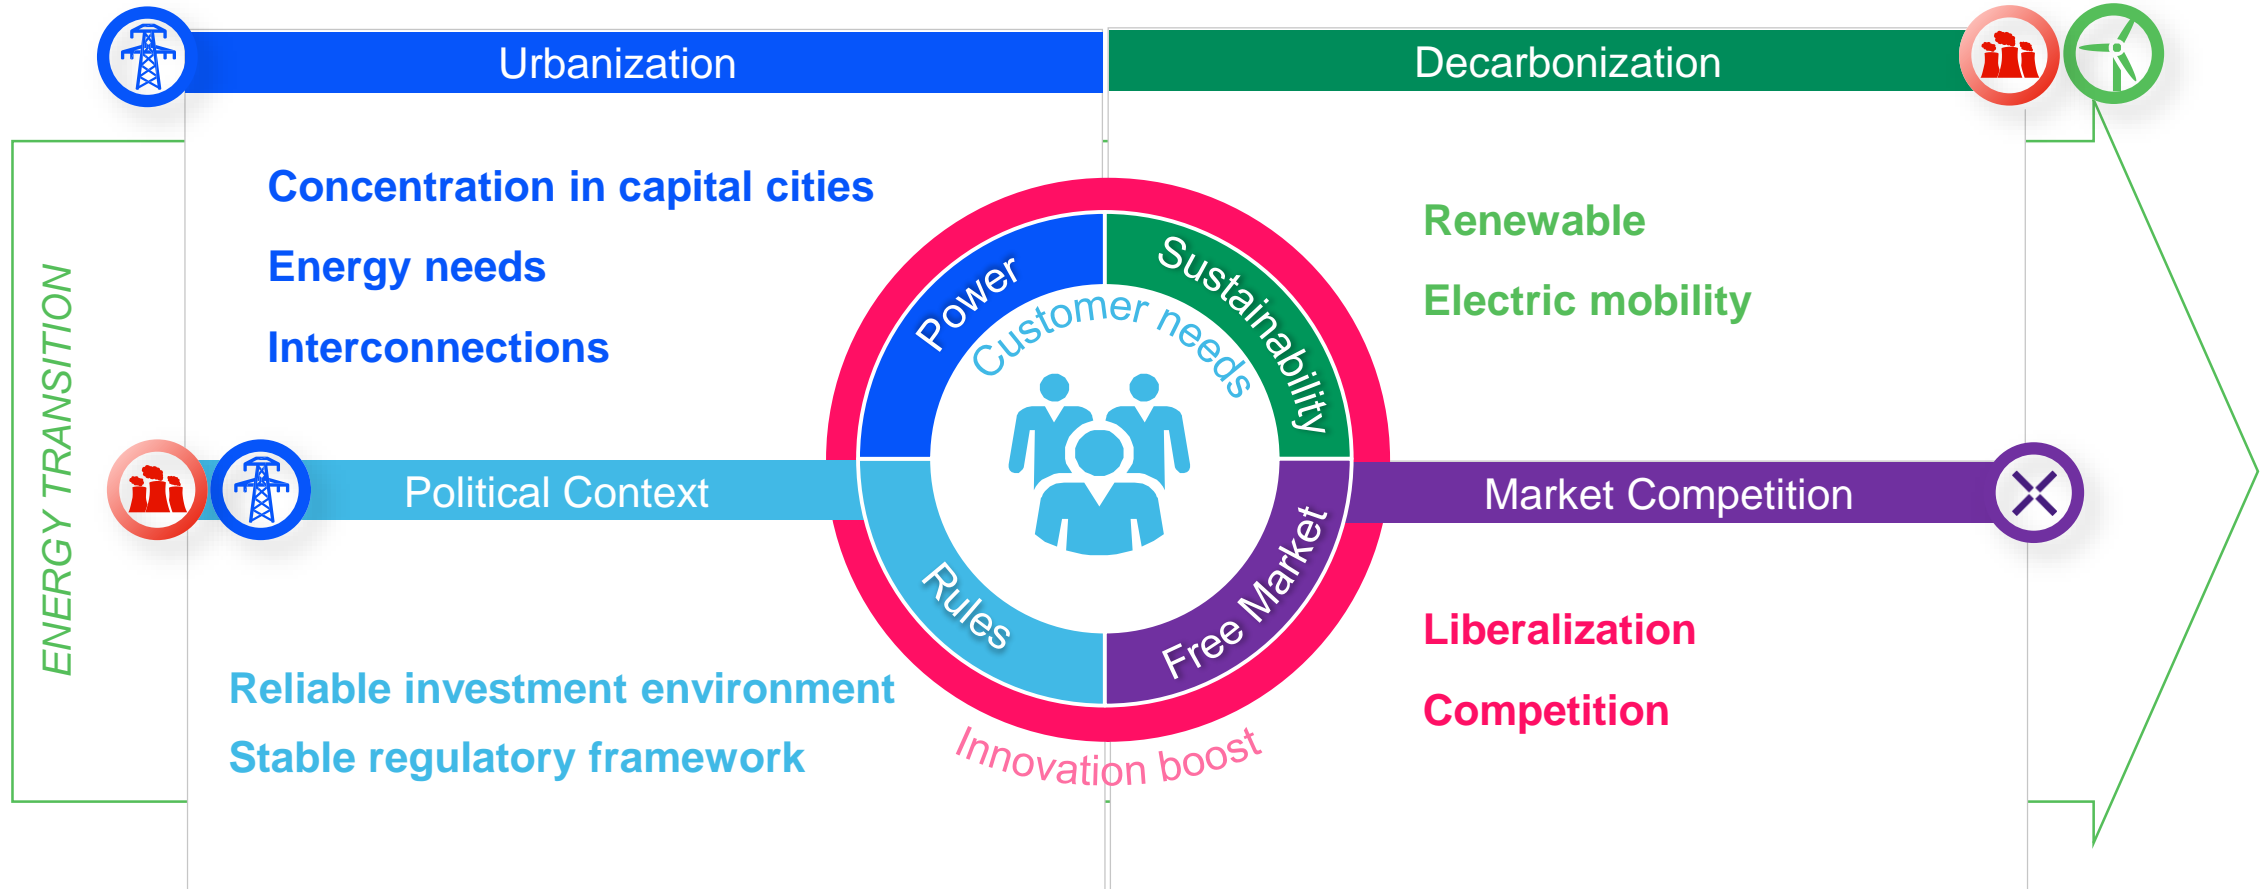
Urbanization

Decarbonization

ENERGY TRANSITION

Concentration in capital cities

Energy needs

Interconnections

Renewable

Electric mobility

Power

Sustainability

Customer needs

Political Context

Market Competition

Rules

Free Market

Liberalization

Competition

Reliable investment environment

Stable regulatory framework

Innovation boost